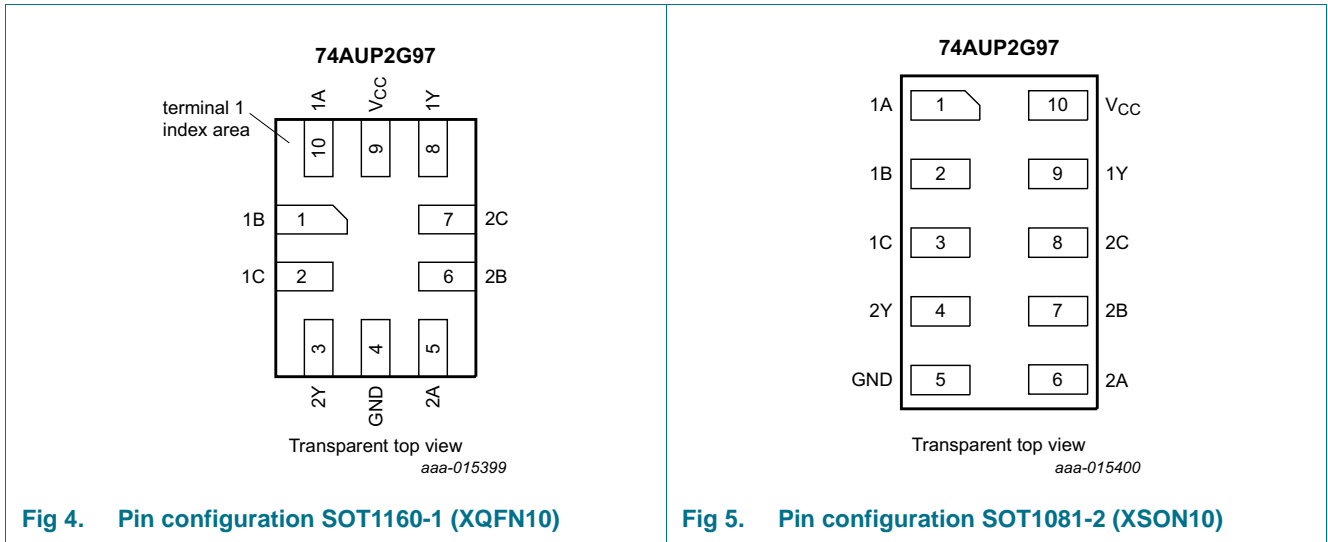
74AUP2G97

terminal 1 index area

1A $V_{CC}$ 1Y

10 9 8

1B 1 7 2C

1C 2 6 2B

3 4 5

2Y GND 2A

Transparent top view

aaa-015399

Fig 4. Pin configuration SOT1160-1 (XQFN10)

74AUP2G97

1A 1 10 $V_{CC}$

1B 2 9 1Y

1C 3 8 2C

2Y 4 7 2B

GND 5 6 2A

Transparent top view

aaa-015400

Fig 5. Pin configuration SOT1081-2 (XSON10)